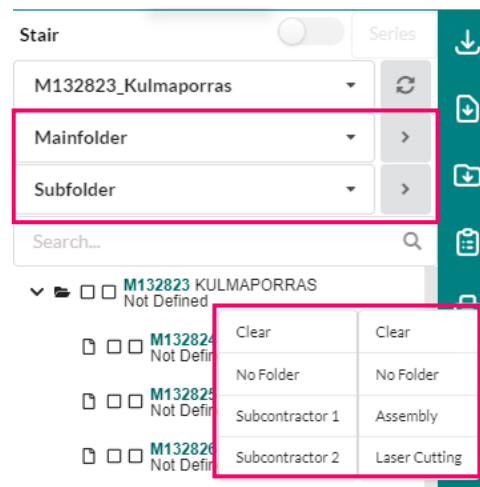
Stair

Series

M132823_Kulmaporras

Mainfolder

Subfolder

Search...

M132823 KULMAPORRAS
Not Defined

M132824
Not Defin

M132825
Not Defin

M132826
Not Defin

| Clear | Clear |
|---|---|
| No Folder | No Folder |
| Subcontractor 1 | Assembly |
| Subcontractor 2 | Laser Cutting |